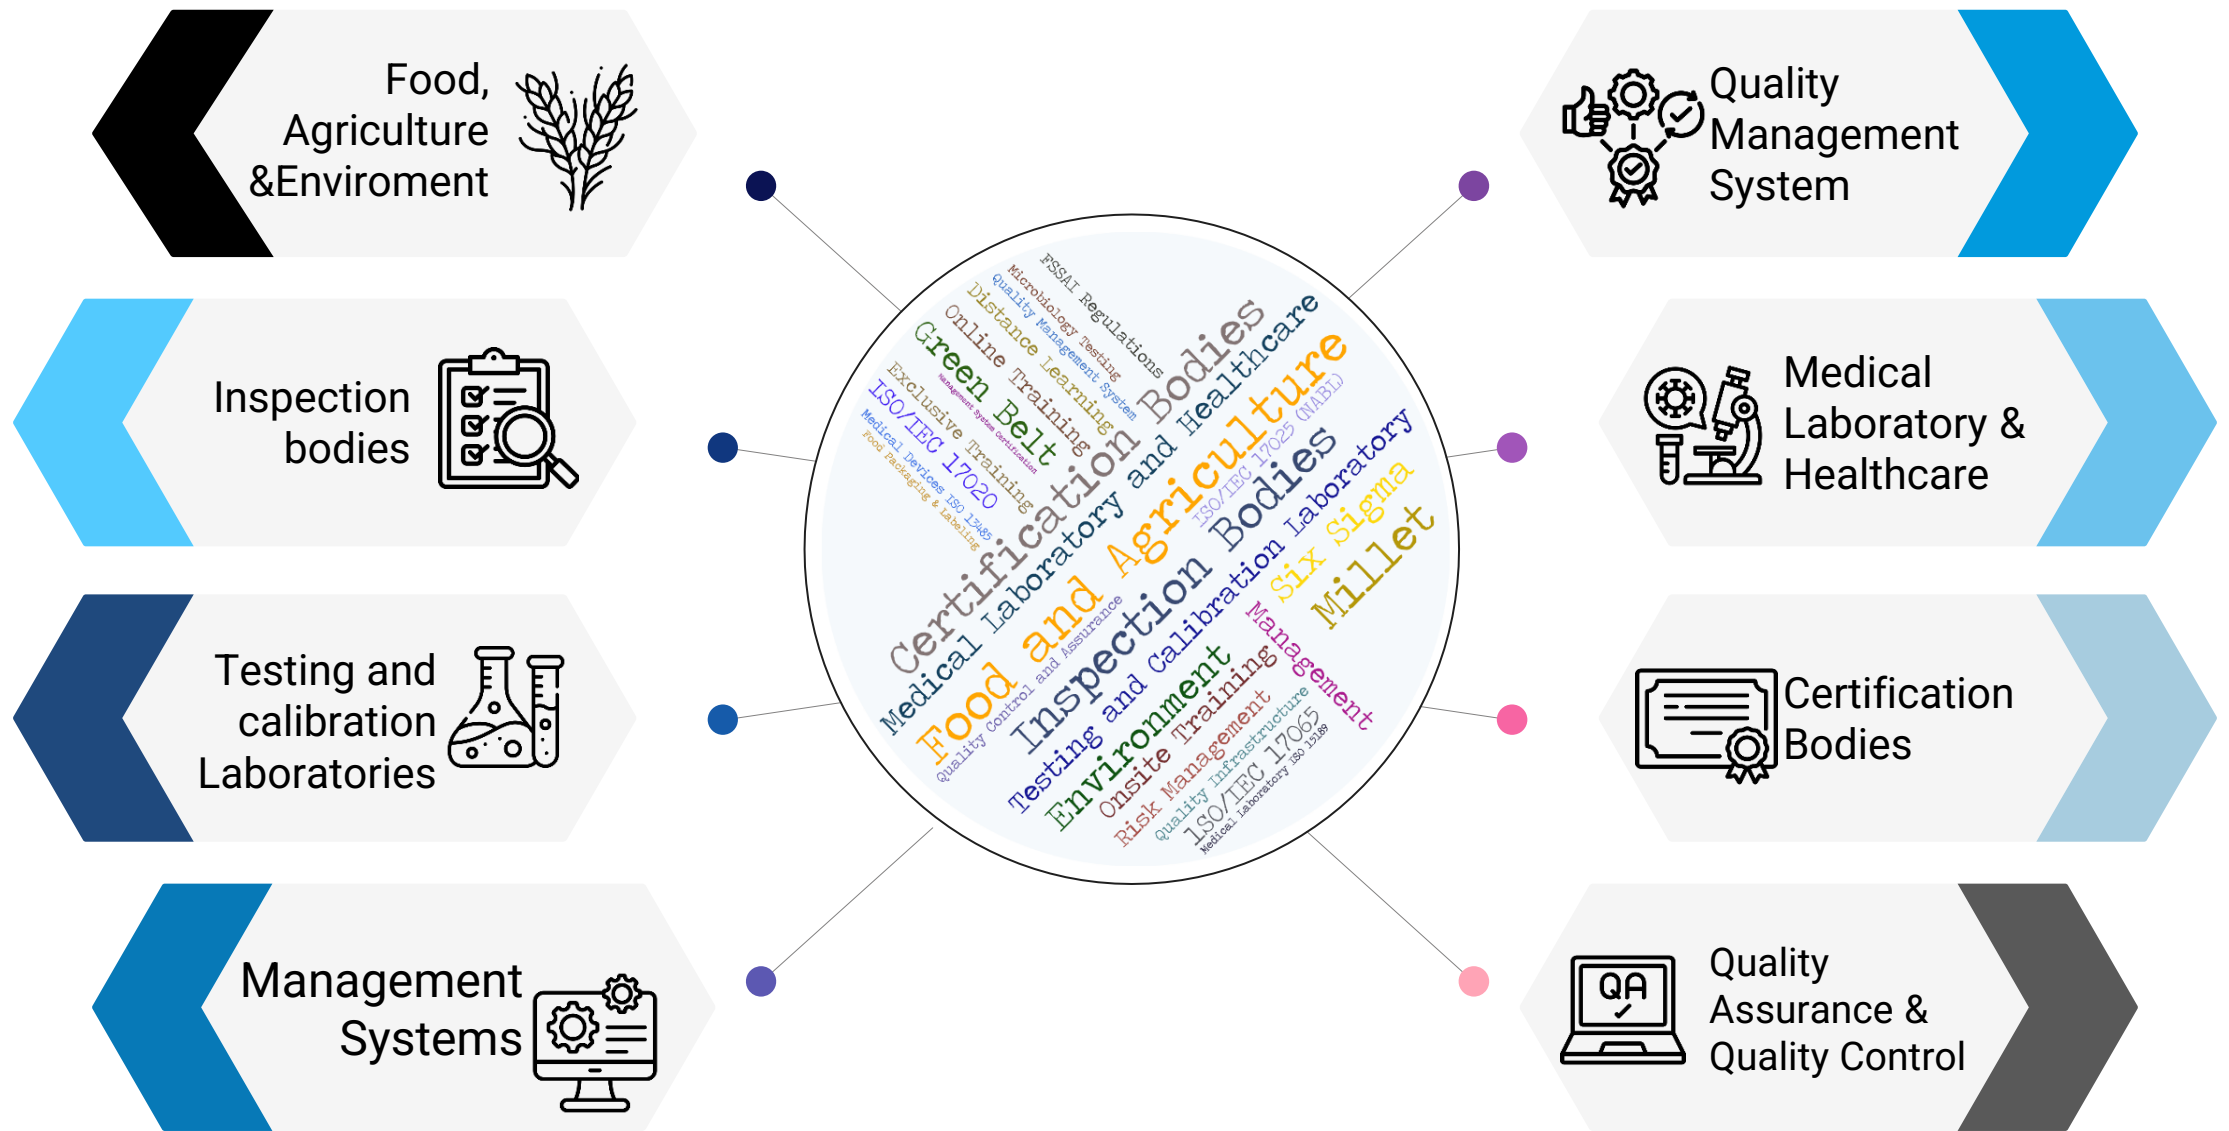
Food, Agriculture &Enviroment

Inspection bodies

Testing and calibration Laboratories

Management Systems

Quality Management System

Medical Laboratory & Healthcare

Certification Bodies

Quality Assurance & Quality Control

FSSAI Regulations
Microbiology Testing
Quality Management System
Distance Learning
Online Training
Green Belt
Management System Certification
Exclusive Training
ISO/IEC 17020
Medical Devices ISO 13485
Food Packaging & Labeling
Certification Bodies
Medical Laboratory and Healthcare
Food and Agriculture
ISO/IEC 17025 (NABL)
Quality Control and Assurance
Inspection Bodies
Testing and Calibration Laboratory
Six Sigma
Millet
Environment
Onsite Training
Management
Risk Management
Quality Infrastructure
ISO/IEC 17065
Medical Laboratory ISO 15189